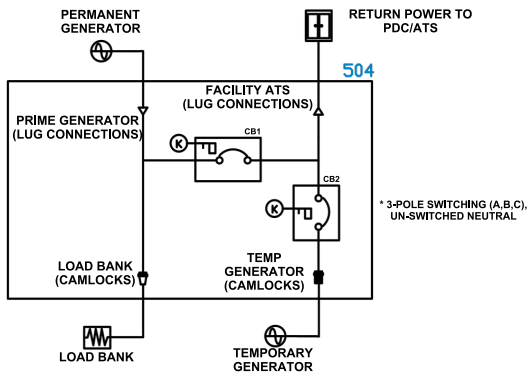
PERMANENT GENERATOR

RETURN POWER TO PDC/ATS

504

FACILITY ATS (LUG CONNECTIONS)

PRIME GENERATOR (LUG CONNECTIONS)

K

CB1

CB2

K

* 3-POLE SWITCHING (A,B,C), UN-SWITCHED NEUTRAL

LOAD BANK (CAMLOCKS)

TEMP GENERATOR (CAMLOCKS)

LOAD BANK

TEMPORARY GENERATOR